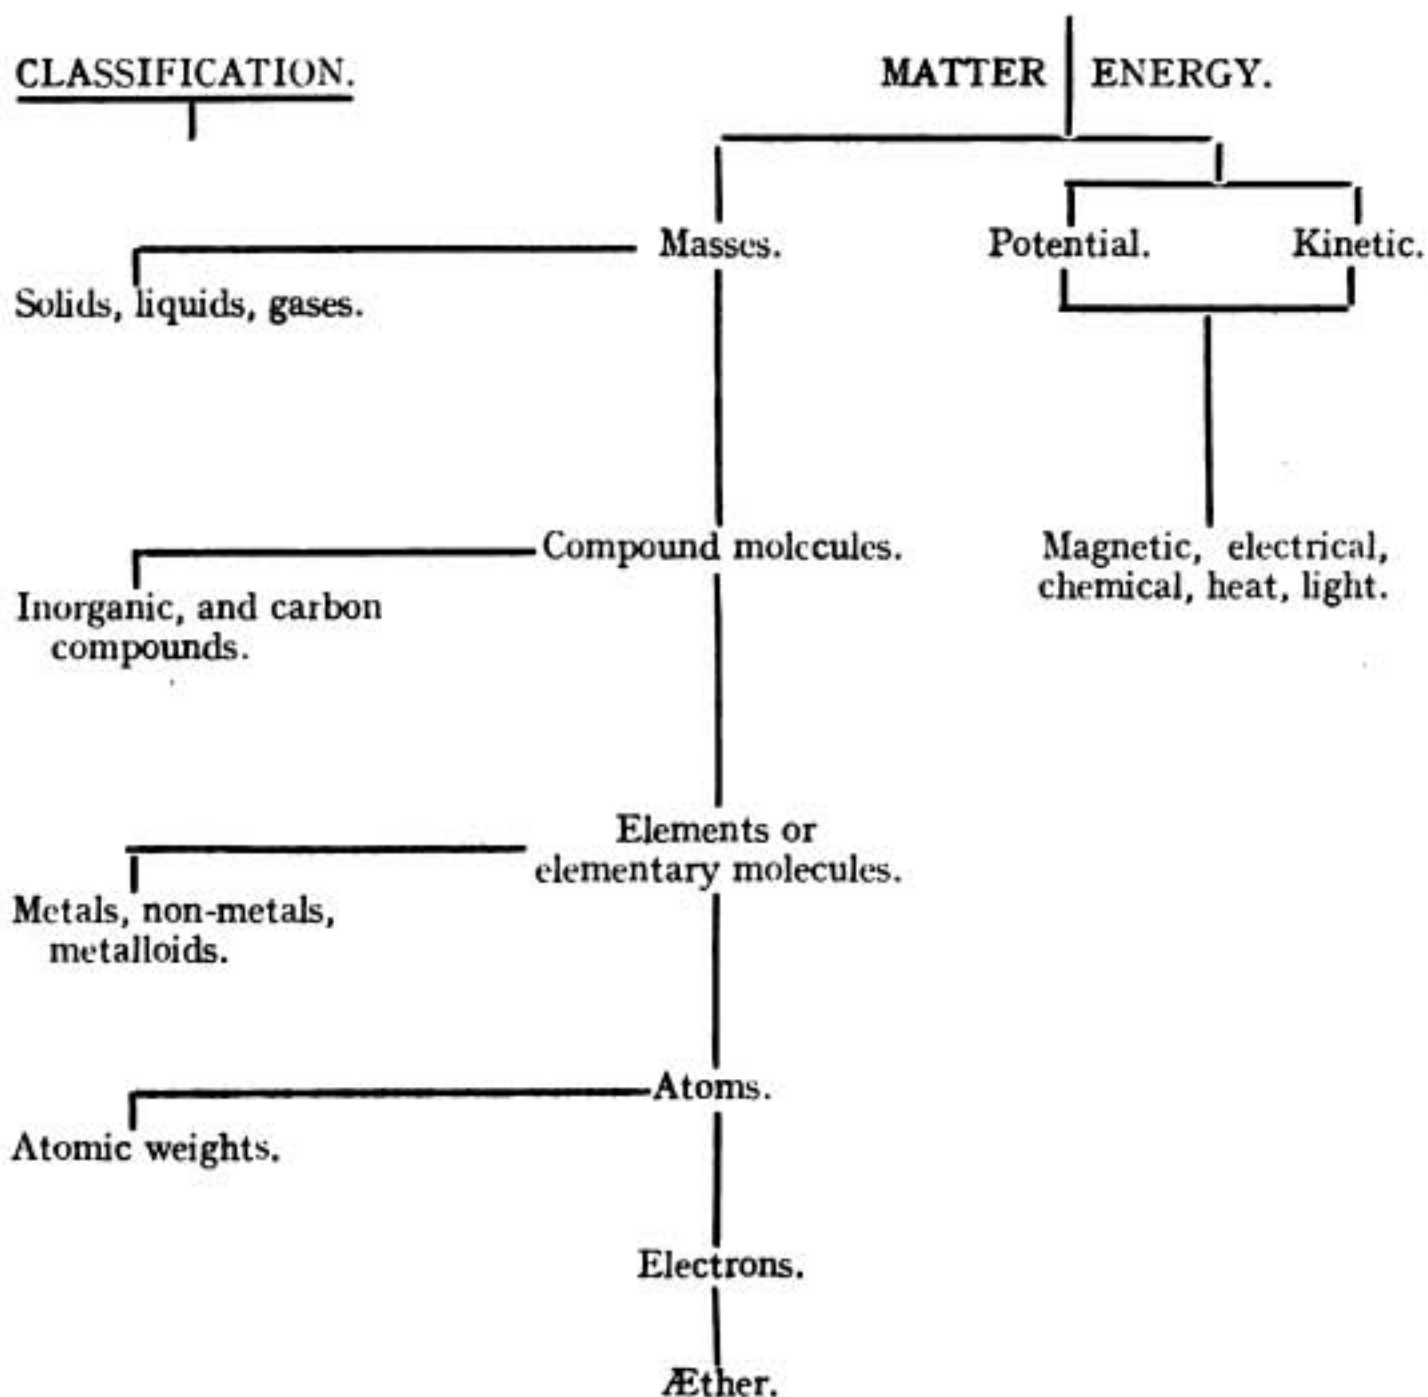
CLASSIFICATION.

MATTER | ENERGY.

Masses.

Potential.

Kinetic.

Solids, liquids, gases.

Compound molecules.

Magnetic, electrical, chemical, heat, light.

Inorganic, and carbon compounds.

Elements or elementary molecules.

Metals, non-metals, metalloids.

Atoms.

Atomic weights.

Electrons.

Æther.